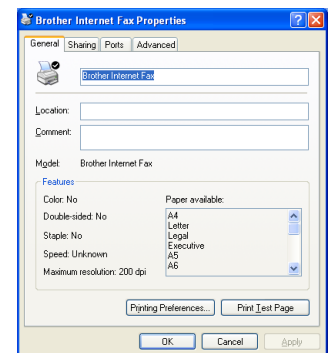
Brother Internet Fax Properties

General | Sharing | Ports | Advanced

Brother Internet Fax

Location:

Comment:

Model: Brother Internet Fax

Features

Color: No

Double-sided: No

Staple: No

Speed: Unknown

Maximum resolution: 200 dpi

Paper available:

A4
Letter
Legal
Executive
A5
A6

Printing Preferences... Print Test Page

OK Cancel Apply